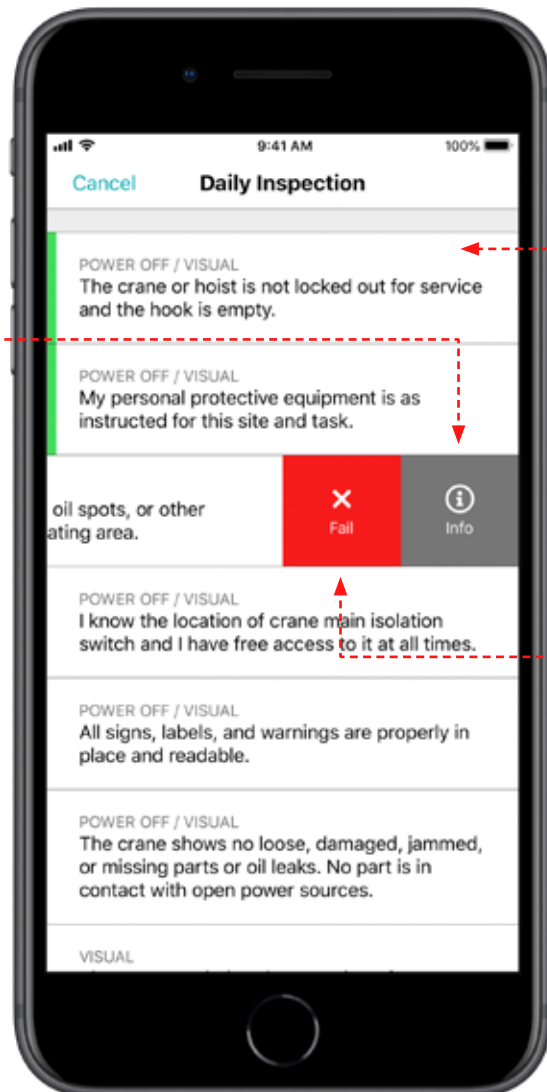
9:41 AM

100%

Cancel

Daily Inspection

POWER OFF / VISUAL

The crane or hoist is not locked out for service and the hook is empty.

POWER OFF / VISUAL

My personal protective equipment is as instructed for this site and task.

oil spots, or other ating area.

Fail

Info

POWER OFF / VISUAL

I know the location of crane main isolation switch and I have free access to it at all times.

POWER OFF / VISUAL

All signs, labels, and warnings are properly in place and readable.

POWER OFF / VISUAL

The crane shows no loose, damaged, jammed, or missing parts or oil leaks. No part is in contact with open power sources.

VISUAL

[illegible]